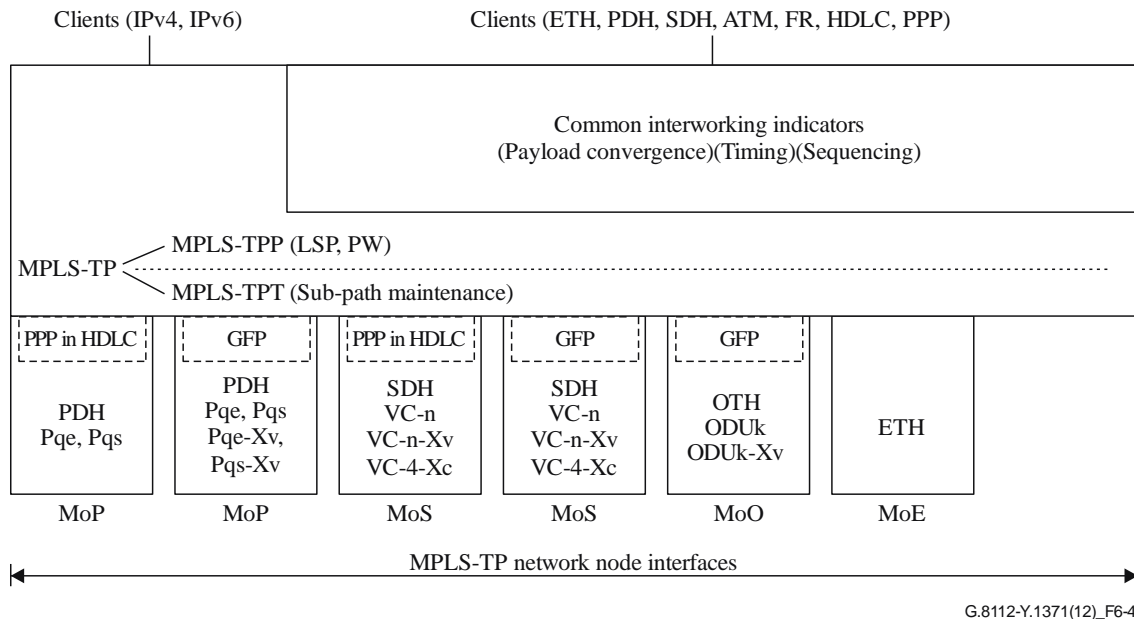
Clients (IPv4, IPv6)

Clients (ETH, PDH, SDH, ATM, FR, HDLC, PPP)

Common interworking indicators
(Payload convergence)(Timing)(Sequencing)

MPLS-TPP (LSP, PW)

MPLS-TP

MPLS-TPT (Sub-path maintenance)

PPP in HDLC

PDH
Pqe, Pqs

MoP

GFP

PDH
Pqe, Pqs
Pqe-Xv,
Pqs-Xv

MoP

PPP in HDLC

SDH
VC-n
VC-n-Xv
VC-4-Xc

MoS

GFP

SDH
VC-n
VC-n-Xv
VC-4-Xc

MoS

GFP

OTH
ODUk
ODUk-Xv

MoO

ETH

MoE

MPLS-TP network node interfaces

G.8112-Y.1371(12)_F6-4